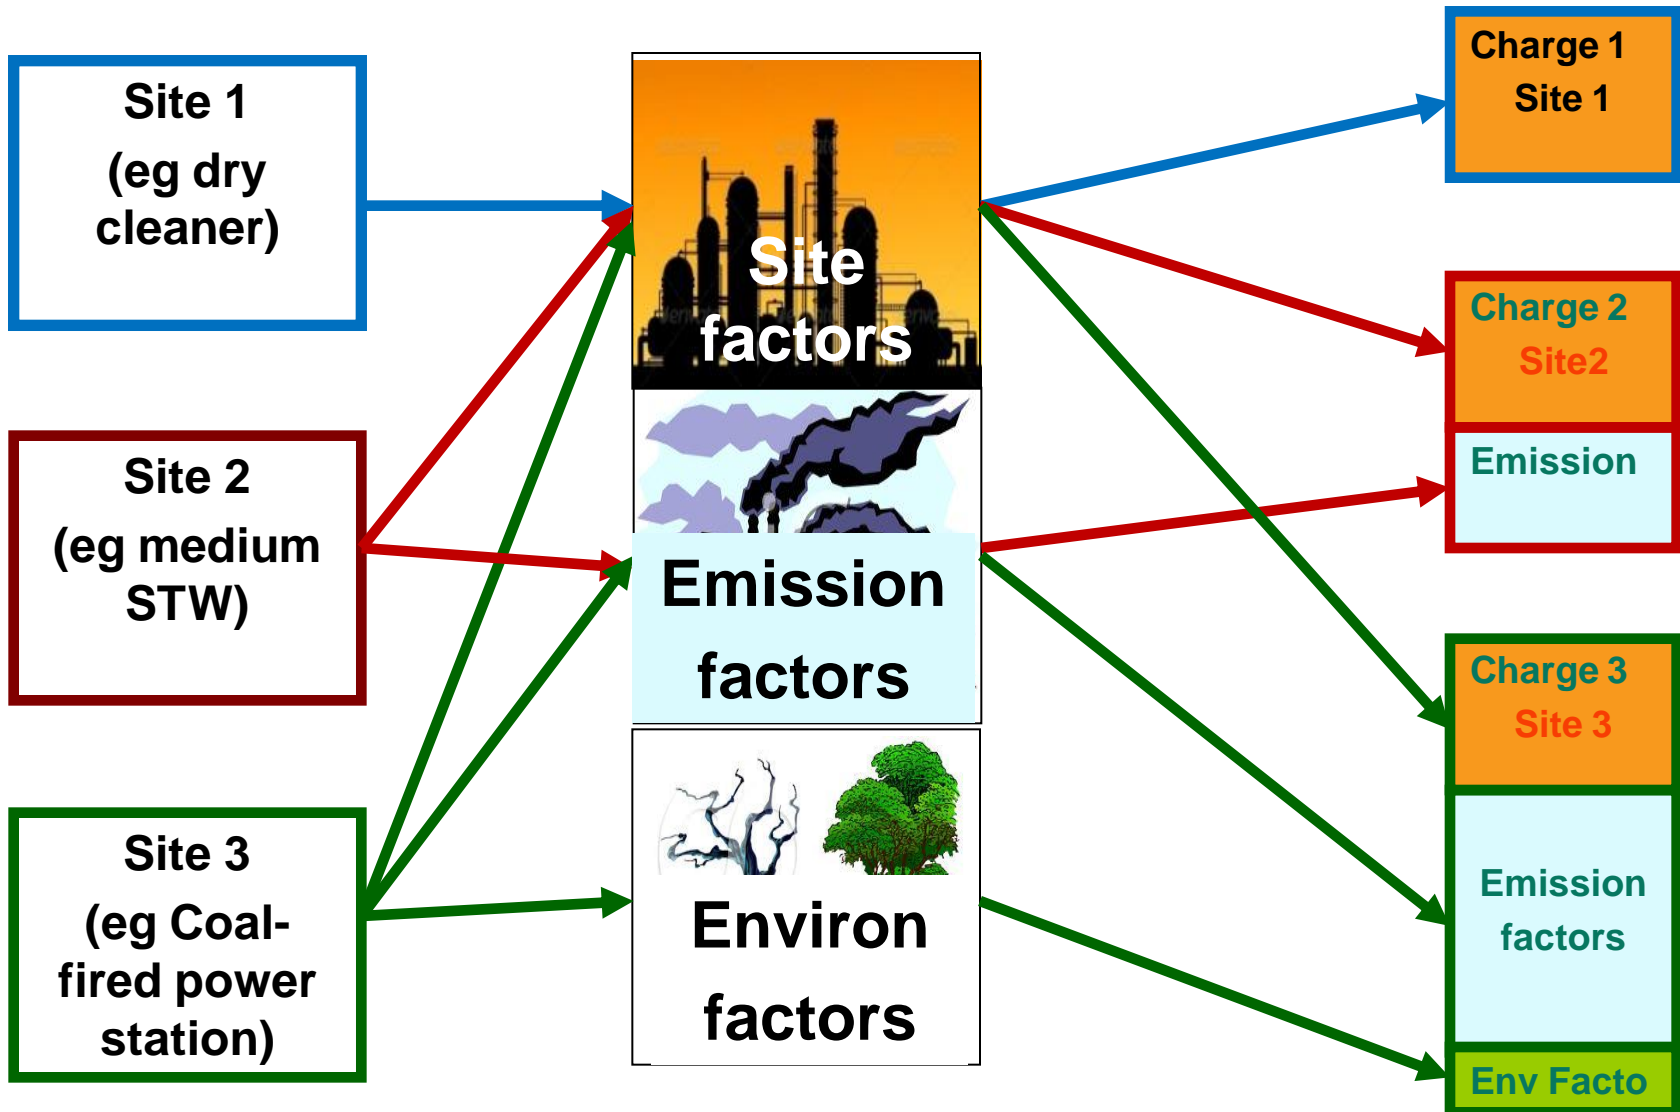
Site 1
(eg dry cleaner)

Site 2
(eg medium STW)

Site 3
(eg Coal-fired power station)

Site factors

Emission factors

Environ factors

Charge 1
Site 1

Charge 2
Site2

Emission

Charge 3
Site 3

Emission factors

Env Facto